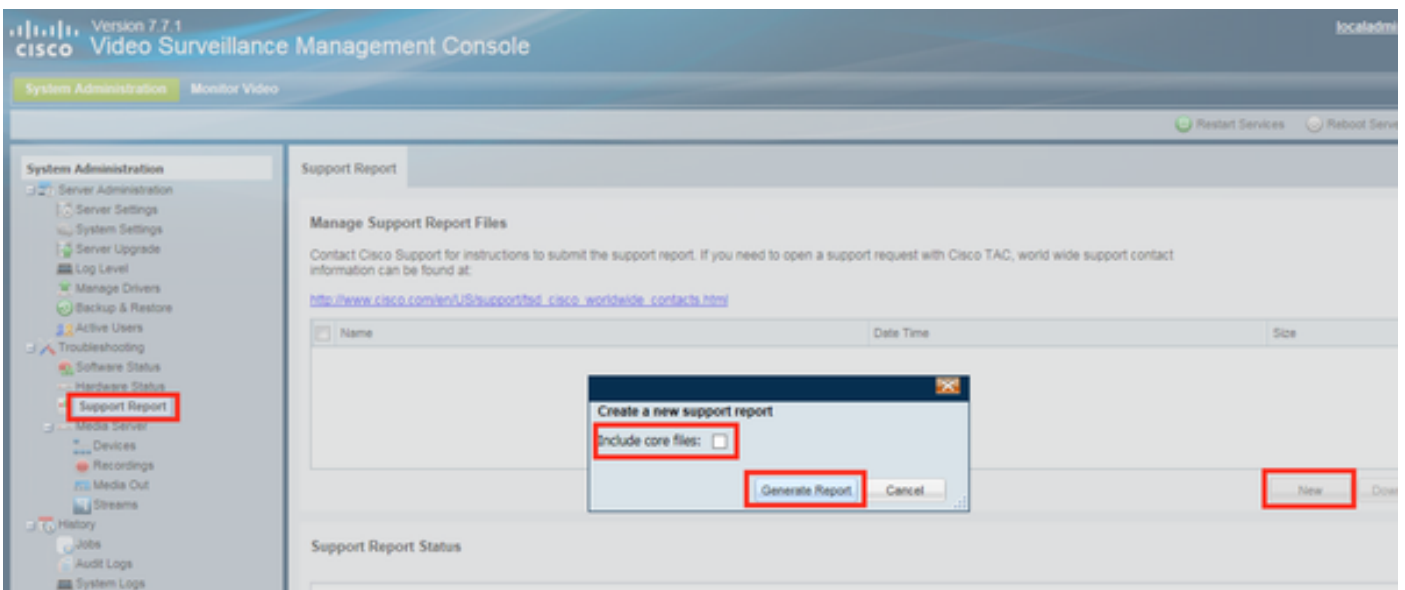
cisco Version 7.7.1
Video Surveillance Management Console

localadmi

System Administration Monitor Video

Restart Services Reboot Serve

System Administration
Server Administration
Server Settings
System Settings
Server Upgrade
Log Level
Manage Drivers
Backup & Restore
Active Users
Troubleshooting
Software Status
Hardware Status
Support Report
Media Server
Devices
Recordings
Media Out
Streams
History
Jobs
Audit Logs
System Logs

Support Report

Manage Support Report Files

Contact Cisco Support for instructions to submit the support report. If you need to open a support request with Cisco TAC, world wide support contact information can be found at:

http://www.cisco.com/en/US/support/tsd_cisco_worldwide_contacts.html

| Name | Date Time | Size |
|---|---|---|

Create a new support report
Include core files:
Generate Report Cancel

New Dow

Support Report Status